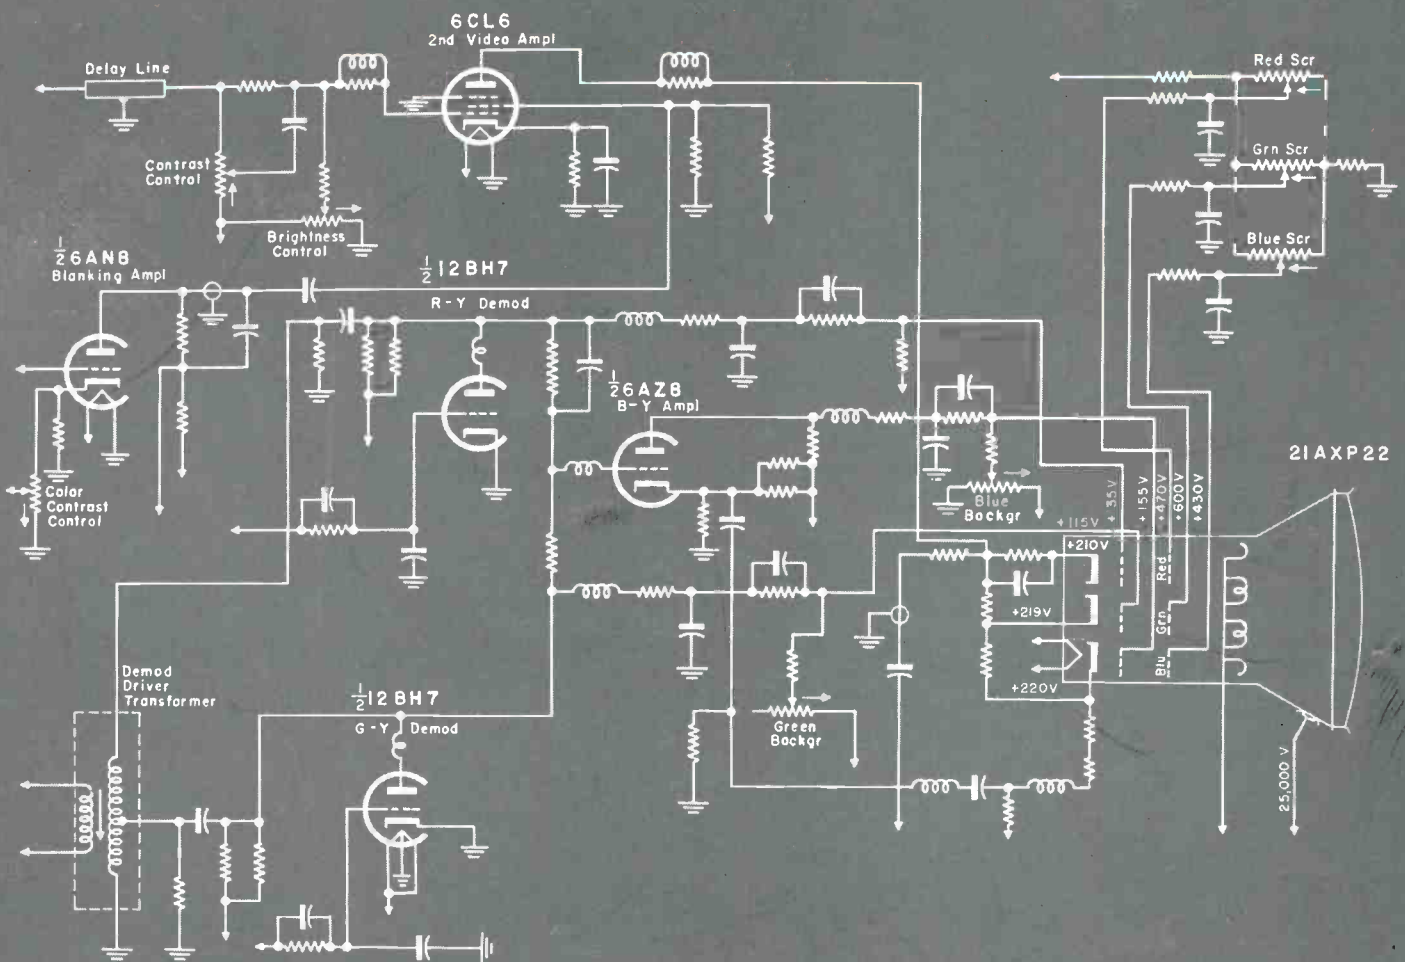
6CL6
2nd Video Ampl

Delay Line

Contrast Control

Brightness Control

Red Scr

Grn Scr

Blue Scr

$\frac{1}{2}$6AN8
Blanking Ampl

$\frac{1}{2}$12BH7

R-Y Demod

$\frac{1}{2}$6AZ8
B-Y Ampl

Color Contrast Control

Blue Backgr

21AXP22

+115V
+35V
+155V
+470V
+600V
+430V
+210V
+219V
+220V

Red
Grn
Blu

Green Backgr

Demod Driver Transformer

$\frac{1}{2}$12BH7
G-Y Demod

25,000 V